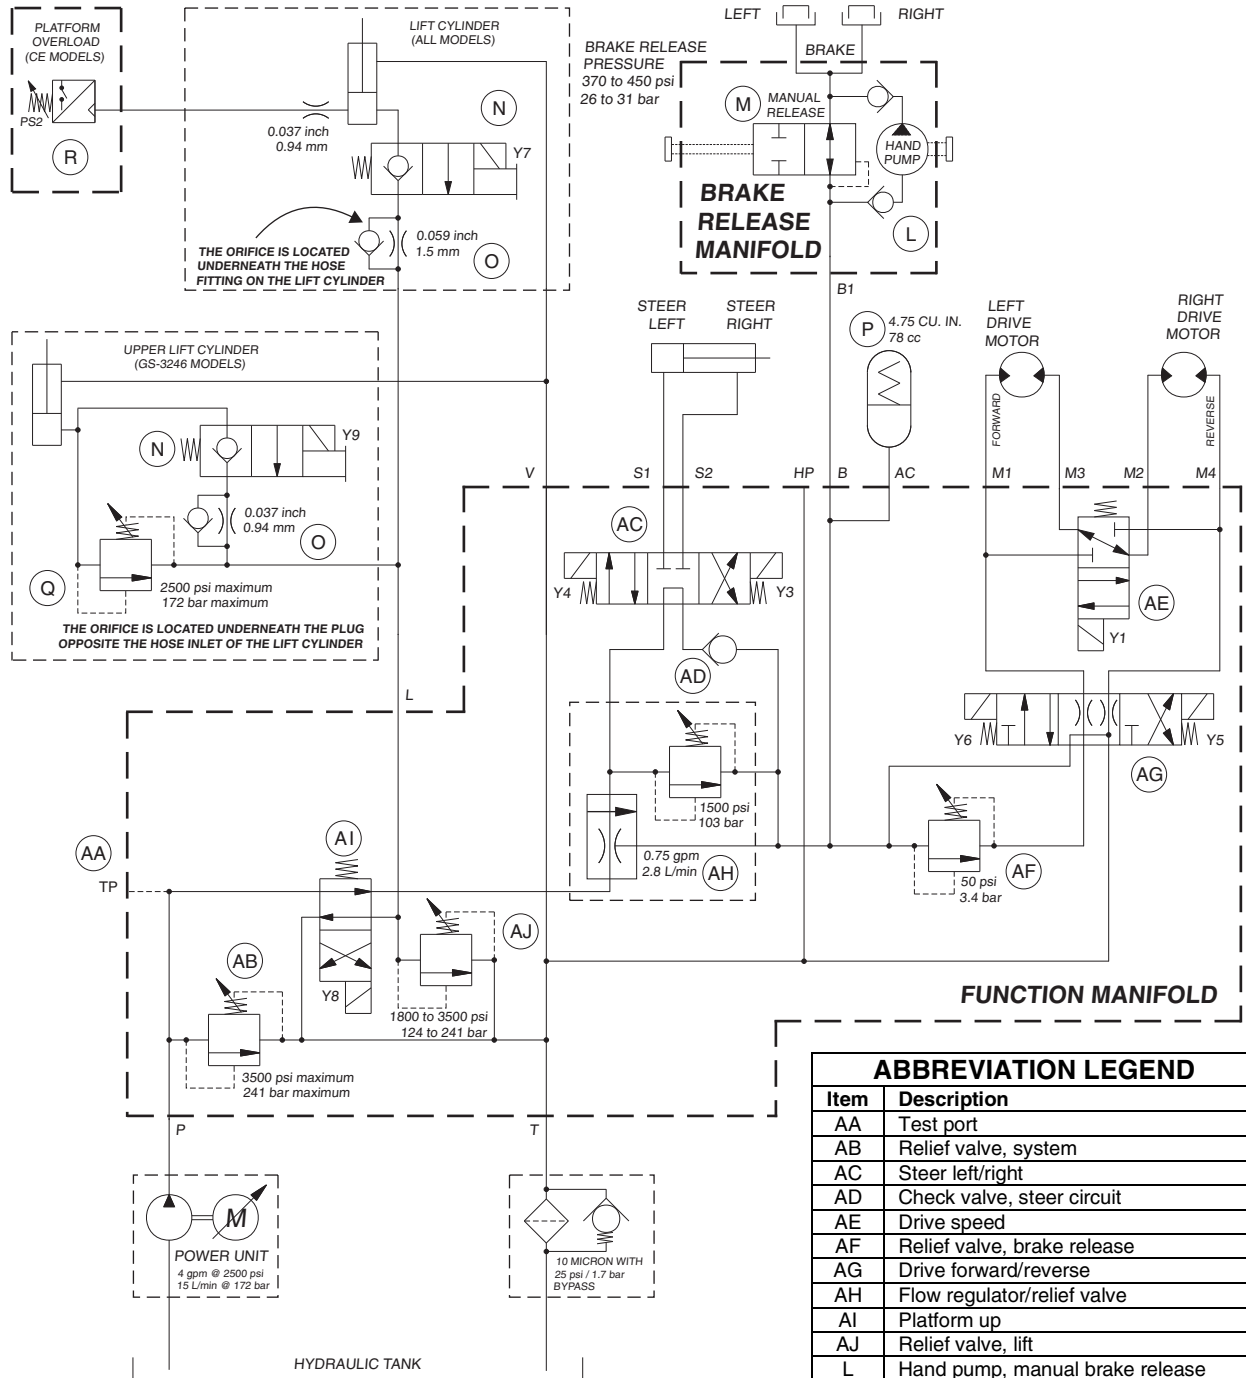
PLATFORM OVERLOAD (CE MODELS)

PS2

R

LIFT CYLINDER (ALL MODELS)

N

0.037 inch
0.94 mm

Y7

THE ORIFICE IS LOCATED UNDERNEATH THE HOSE FITTING ON THE LIFT CYLINDER

0.059 inch
1.5 mm

O

BRAKE RELEASE PRESSURE
370 to 450 psi
26 to 31 bar

LEFT

RIGHT

BRAKE

M

MANUAL RELEASE

HAND PUMP

BRAKE RELEASE MANIFOLD

L

B1

UPPER LIFT CYLINDER (GS-3246 MODELS)

N

Y9

0.037 inch
0.94 mm

O

Q

2500 psi maximum
172 bar maximum

THE ORIFICE IS LOCATED UNDERNEATH THE PLUG OPPOSITE THE HOSE INLET OF THE LIFT CYLINDER

STEER LEFT

STEER RIGHT

P

4.75 CU. IN.
78 cc

LEFT DRIVE MOTOR

RIGHT DRIVE MOTOR

FORWARD

REVERSE

V

S1

S2

HP

B

AC

M1

M3

M2

M4

AC

Y4

Y3

AE

Y1

AD

Y6

Y5

AG

L

1500 psi
103 bar

0.75 gpm
2.8 L/min

AH

AF

50 psi
3.4 bar

AA

TP

AI

AJ

AB

Y8

1800 to 3500 psi
124 to 241 bar

3500 psi maximum
241 bar maximum

FUNCTION MANIFOLD

P

T

M

POWER UNIT
4 gpm @ 2500 psi
15 L/min @ 172 bar

10 MICRON WITH 25 psi / 1.7 bar BYPASS

HYDRAULIC TANK

| ABBREVIATION LEGEND | |
|---|---|
| Item | Description |
| AA | Test port |
| AB | Relief valve, system |
| AC | Steer left/right |
| AD | Check valve, steer circuit |
| AE | Drive speed |
| AF | Relief valve, brake release |
| AG | Drive forward/reverse |
| AH | Flow regulator/relief valve |
| AI | Platform up |
| AJ | Relief valve, lift |
| L | Hand pump, manual brake release |